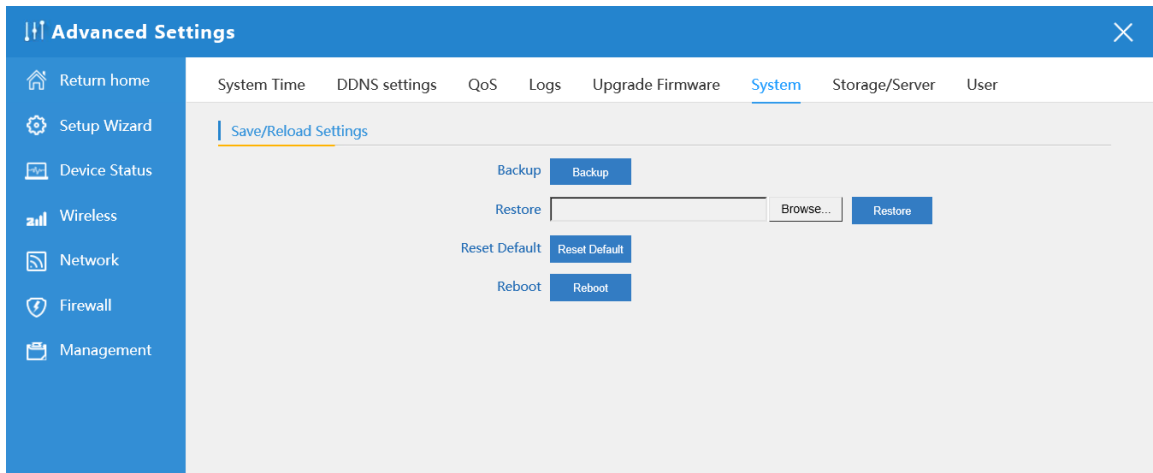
Advanced Settings

Return home
Setup Wizard
Device Status
Wireless
Network
Firewall
Management

System Time DDNS settings QoS Logs Upgrade Firmware System Storage/Server User

Save/Reload Settings

Backup Backup
Restore Browse... Restore
Reset Default Reset Default
Reboot Reboot